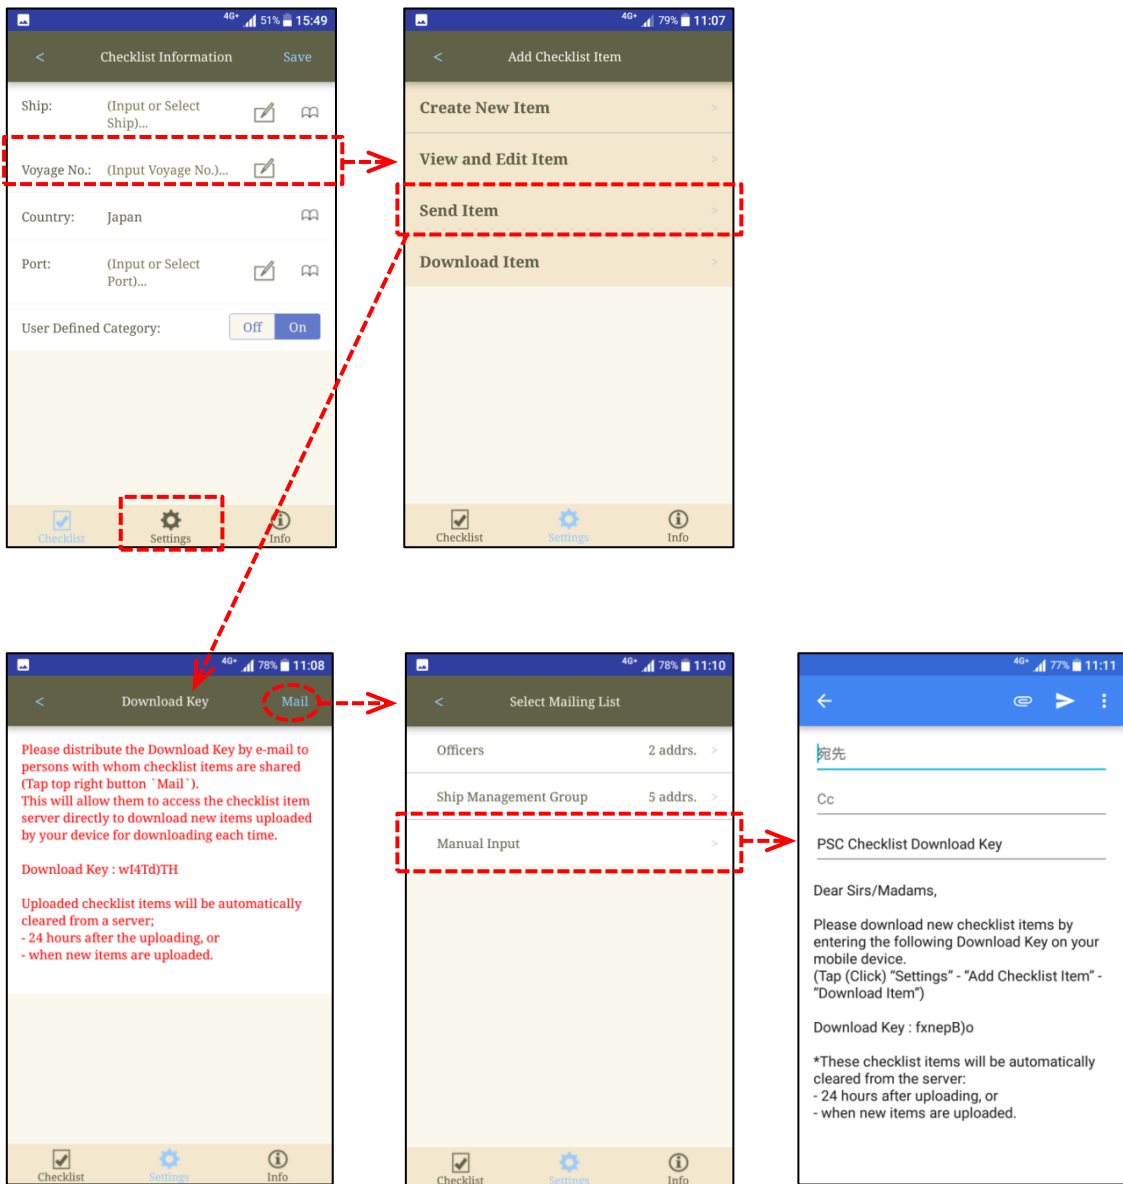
4G+ 51% 15:49
<
Checklist Information
Save

Ship: (Input or Select Ship)...
Voyage No.: (Input Voyage No.)...
Country: Japan
Port: (Input or Select Port)...
User Defined Category: Off On

Checklist Settings Info

4G+ 79% 11:07
<
Add Checklist Item

Create New Item >
View and Edit Item >
Send Item >
Download Item >

Checklist Settings Info

4G+ 78% 11:08
<
Download Key
Mail

Please distribute the Download Key by e-mail to persons with whom checklist items are shared (Tap top right button `Mail`).
This will allow them to access the checklist item server directly to download new items uploaded by your device for downloading each time.

Download Key : wI4Td)TH

Uploaded checklist items will be automatically cleared from a server;
- 24 hours after the uploading, or
- when new items are uploaded.

Checklist Settings Info

4G+ 78% 11:10
<
Select Mailing List

Officers 2 addrs. >
Ship Management Group 5 addrs. >
Manual Input >

Checklist Settings Info

4G+ 77% 11:11

宛先

Cc

PSC Checklist Download Key

Dear Sirs/Madams,

Please download new checklist items by entering the following Download Key on your mobile device.
(Tap (Click) "Settings" - "Add Checklist Item" - "Download Item")

Download Key : fxnepB)o

*These checklist items will be automatically cleared from the server:
- 24 hours after uploading, or
- when new items are uploaded.